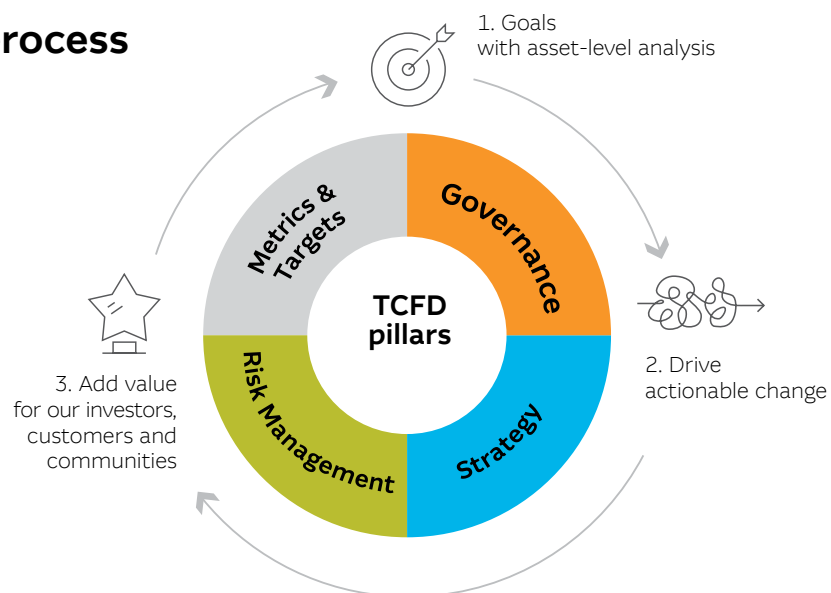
rocess

1. Goals
with asset-level analysis

Metrics & Targets

Governance

TCFD pillars

Risk Management

Strategy

2. Drive
actionable change

3. Add value
for our investors,
customers and
communities